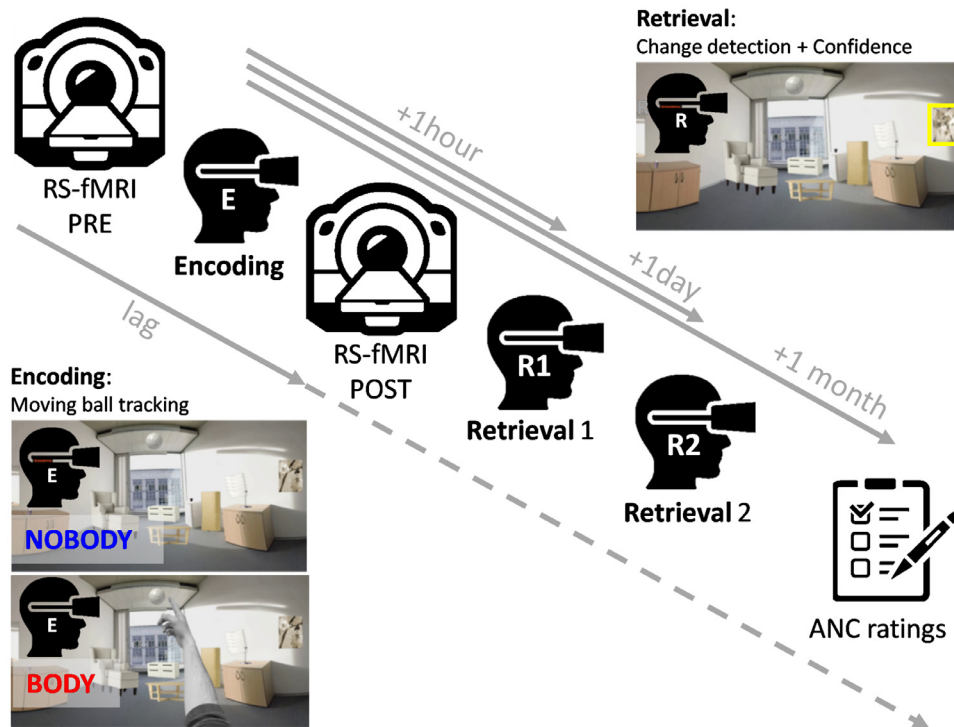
Retrieval:
Change detection + Confidence

R

RS-fMRI
PRE

+1hour

E

Encoding

RS-fMRI
POST

+1day

lag

R1

Retrieval 1

+1 month

Encoding:
Moving ball tracking

E

NOBODY

R2

Retrieval 2

E

BODY

ANC ratings